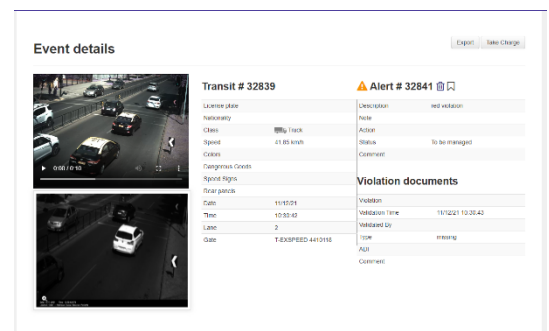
Event details

Export Take Charge

0:00 / 0:10

Transit # 32839

| | |
|---|---|
| License plate | |
| Nationality | |
| Class | Truck |
| Speed | 41.85 km/h |
| Colors | |
| Dangerous Goods | |
| Speed Signs | |
| Rear panels | |
| Date | 11/12/21 |
| Time | 10:30:42 |
| Lane | 2 |
| Gate | T-EXSPEED 4410318 |

Alert # 32841

| | |
|---|---|
| Description | red violation |
| Note | |
| Action | |
| Status | To be managed |
| Comment | |

Violation documents

| | |
|---|---|
| Violation | |
| Validation Time | 11/12/21 10:30:43 |
| Validated By | |
| Type | missing |
| ADI | |
| Comment | |